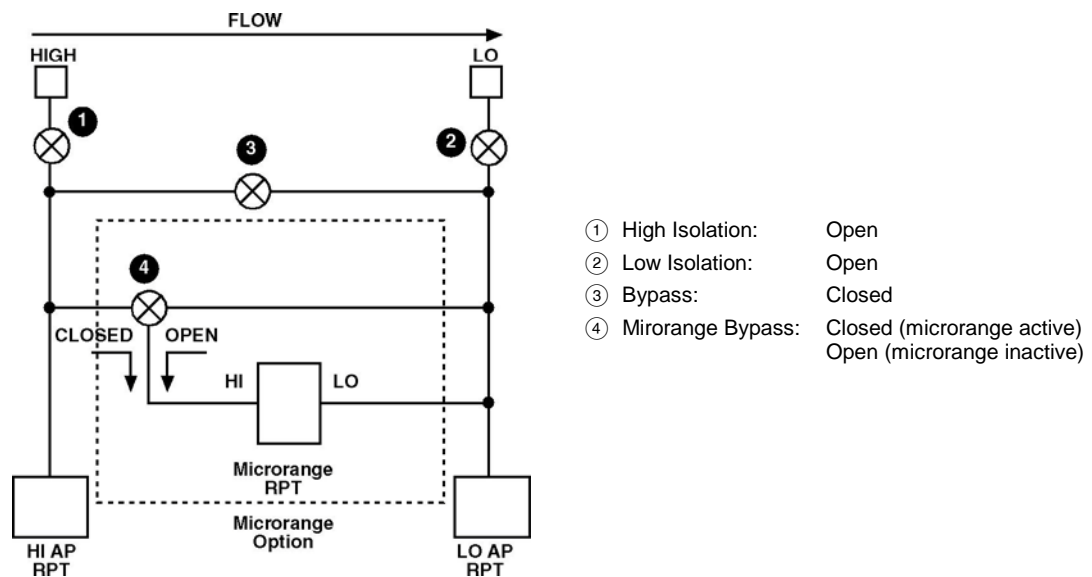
FLOW

HIGH

LO

1

2

3

4

CLOSED

OPEN

HI

LO

Microrange RPT

Microrange Option

HI AP RPT

LO AP RPT

① High Isolation: Open
② Low Isolation: Open
③ Bypass: Closed
④ Mirorange Bypass: Closed (microrange active) Open (microrange inactive)